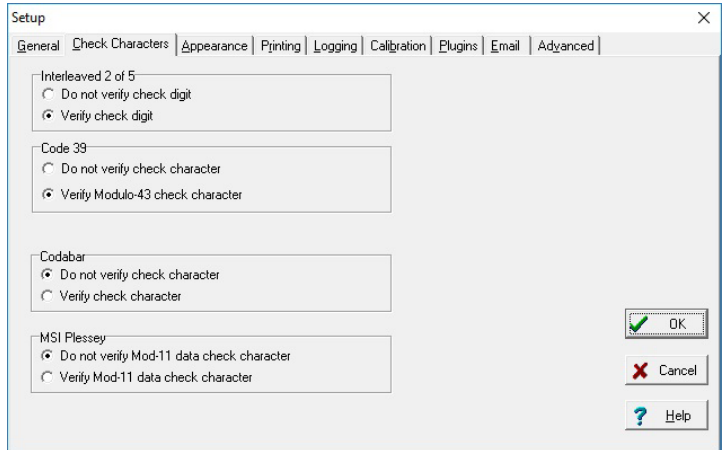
Setup
×
General | Check Characters | Appearance | Printing | Logging | Calibration | Plugins | Email | Advanced

Interleaved 2 of 5
Do not verify check digit
Verify check digit

Code 39
Do not verify check character
Verify Modulo-43 check character

Codabar
Do not verify check character
Verify check character

MSI Plessey
Do not verify Mod-11 data check character
Verify Mod-11 data check character

OK
Cancel
Help